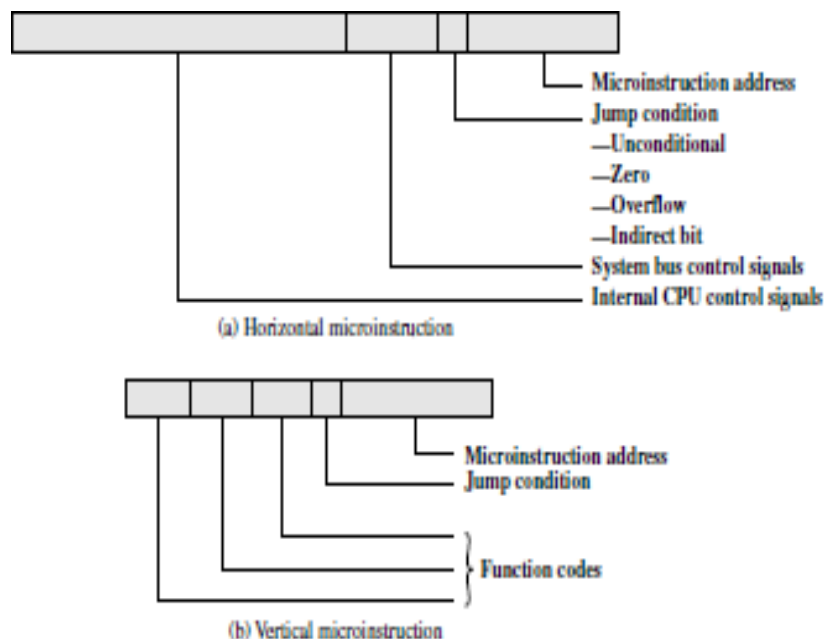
Microinstruction address
Jump condition
—Unconditional
—Zero
—Overflow
—Indirect bit
System bus control signals
Internal CPU control signals

(a) Horizontal microinstruction

Microinstruction address
Jump condition

Function codes

(b) Vertical microinstruction